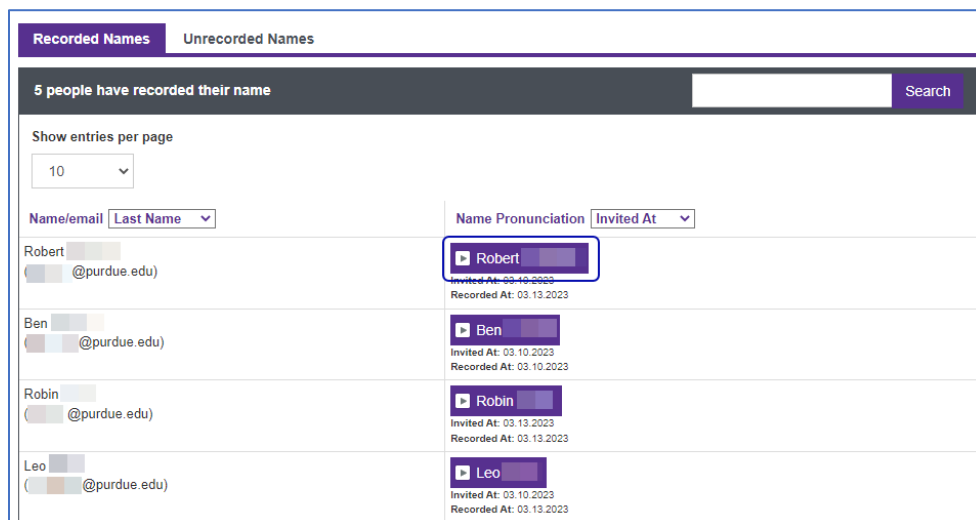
Recorded Names | Unrecorded Names

5 people have recorded their name

Search

Show entries per page

10

| Name/email Last Name | Name Pronunciation Invited At |
|---|---|
| Robert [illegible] ([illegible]@purdue.edu) | Robert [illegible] Invited At: 03.10.2023 Recorded At: 03.13.2023 |
| Ben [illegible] ([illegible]@purdue.edu) | Ben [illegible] Invited At: 03.10.2023 Recorded At: 03.10.2023 |
| Robin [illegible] ([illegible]@purdue.edu) | Robin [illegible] Invited At: 03.13.2023 Recorded At: 03.13.2023 |
| Leo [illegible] ([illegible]@purdue.edu) | Leo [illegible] Invited At: 03.10.2023 Recorded At: 03.13.2023 |